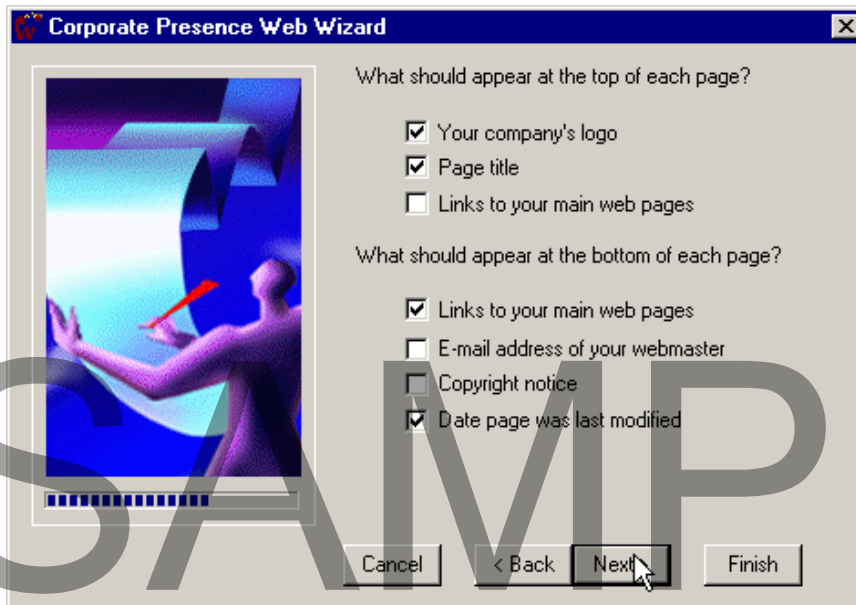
Corporate Presence Web Wizard

What should appear at the top of each page?

Your company's logo
Page title
Links to your main web pages

What should appear at the bottom of each page?

Links to your main web pages
E-mail address of your webmaster
Copyright notice
Date page was last modified

Cancel
< Back
Next
Finish

SAMP